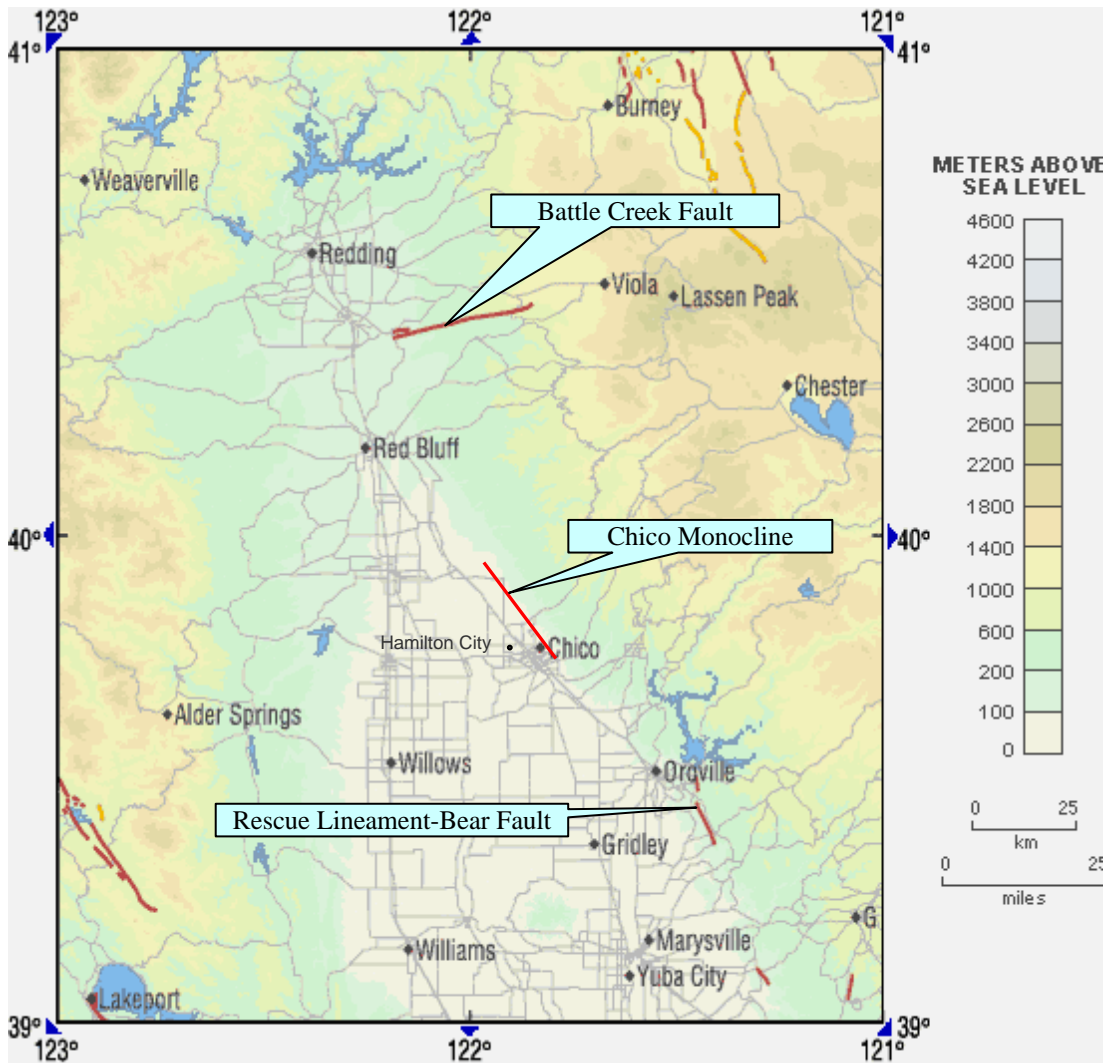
123°
122°
121°
41°
41°
Burney
Weaverville
Battle Creek Fault
Redding
Viola
Lassen Peak
Chester
Red Bluff
40°
40°
Chico Monocline
Hamilton City
Chico
Alder Springs
Willows
Oroville
Rescue Lineament-Bear Fault
Gridley
G
Williams
Marysville
Yuba City
Lakeport
39°
39°
123°
122°
121°

METERS ABOVE SEA LEVEL
4600
4200
3800
3400
3000
2600
2200
1800
1400
1000
600
200
100
0

0 25
km
0 25
miles